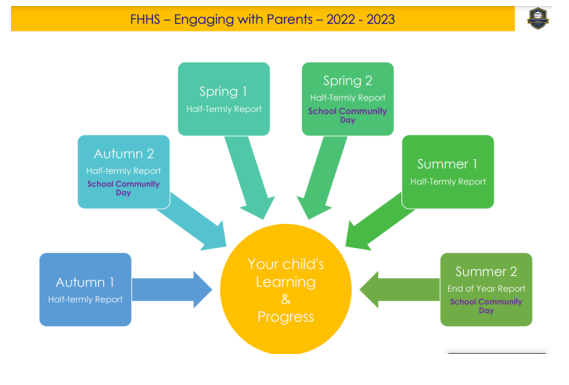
FHHS – Engaging with Parents – 2022 - 2023

Spring 1
Half-Termly Report

Spring 2
Half-Termly Report
School Community Day

Autumn 2
Half-termly Report
School Community Day

Summer 1
Half-Termly Report

Autumn 1
Half-termly Report

Your child's Learning & Progress

Summer 2
End of Year Report
School Community Day